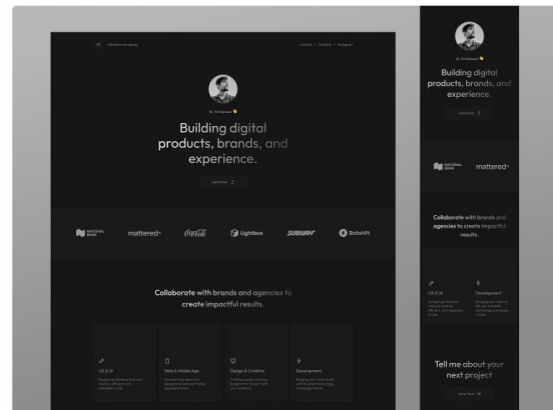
Building digital products, brands, and experience.

mattered

Coca-Cola

Lightbox

SUBWAY

Collaborate with brands and agencies to create impactful results.

UI & UX

Web & Mobile App

Design & Creative

Development

Building digital products, brands, and experience.

mattered

Collaborate with brands and agencies to create impactful results.

UI & UX

Development

Tell me about your next project